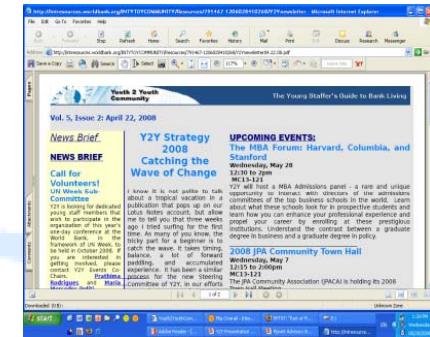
Youth 2 Youth Community

The Young Staffer's Guide to Bank Living

Vol. 5, Issue 2; April 22, 2008

News Brief

NEWS BRIEF

Call for Volunteers!

UN Week Sub-Committee

Y2Y is looking for dedicated young staff members that wish to participate in the organization of this year's one-day conference at the World Bank in the framework of UN Week, to be held in October 2008. If you are interested in getting involved, please contact Y2Y Events Co-Chairs, Pratibha Rodrigues and Maria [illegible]

Y2Y Strategy 2008 Catching the Wave of Change

I know it is not polite to talk about a tropical vacation in a publication that pops up on our Lotus Notes account, but allow me to tell you that three weeks ago I tried surfing for the first time. As many of you know, the tricky part for a beginner is to catch the wave. It takes timing, balance, a lot of forward paddling, and accumulated experience. It has been a similar process for the new Steering Committee of Y2Y, in our efforts

UPCOMING EVENTS:

The MBA Forum: Harvard, Columbia, and Stanford

Wednesday, May 28
12:30 to 2pm
MC13-121

Y2Y will host a MBA Admissions panel - a rare and unique opportunity to interact with directors of the admissions committees of the top business schools in the world. Learn about what these schools look for in prospective students and learn how you can enhance your professional experience and propel your career by enrolling at these prestigious institutions. Understand the contrast between a graduate degree in business and a graduate degree in policy.

2008 JPA Community Town Hall

Wednesday, May 7
12:35 to 2:00pm
MC13-121

The JPA Community Association (JPACA) is holding its 2006 Town Hall Meeting

1 of 2